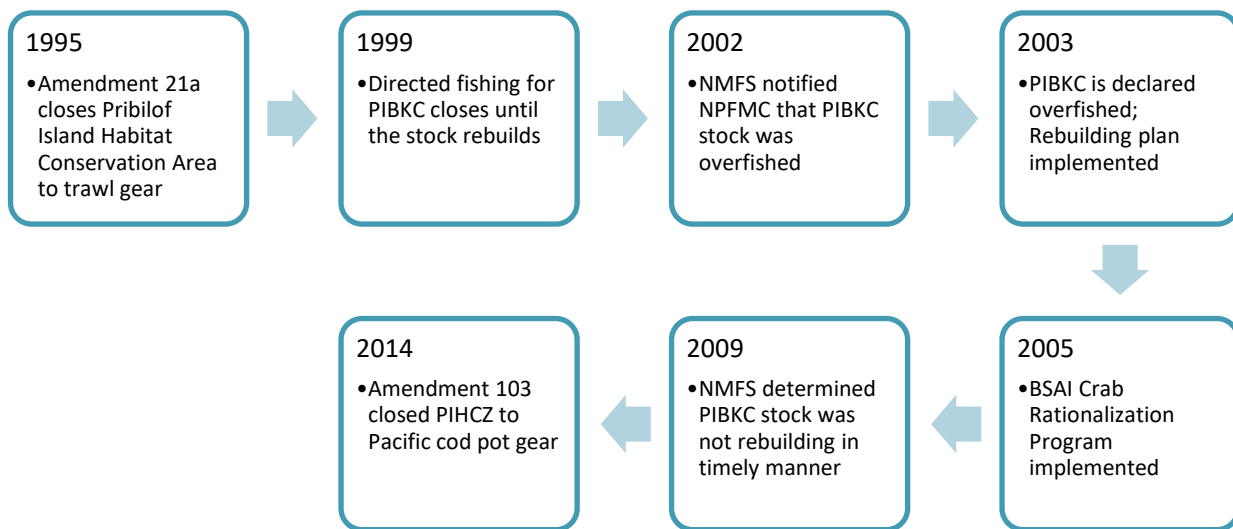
1995

•Amendment 21a closes Pribilof Island Habitat Conservation Area to trawl gear

1999

•Directed fishing for PIBKC closes until the stock rebuilds

2002

•NMFS notified NPFMC that PIBKC stock was overfished

2003

•PIBKC is declared overfished; Rebuilding plan implemented

2005

•BSAI Crab Rationalization Program implemented

2009

•NMFS determined PIBKC stock was not rebuilding in timely manner

2014

•Amendment 103 closed PIHCZ to Pacific cod pot gear